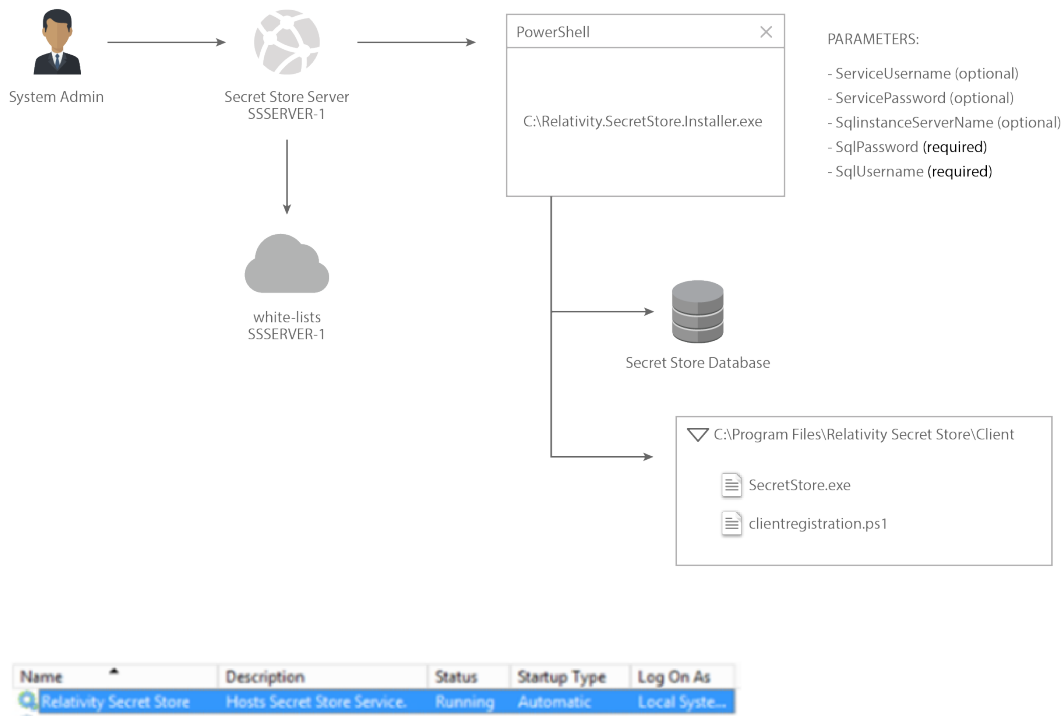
System Admin

Secret Store Server
SSSERVER-1

PowerShell

C:\Relativity.SecretStore.Installer.exe

PARAMETERS:

- ServiceUsername (optional)
- ServicePassword (optional)
- SqlinstanceServerName (optional)
- SqlPassword (required)
- SqlUsername (required)

white-lists
SSSERVER-1

Secret Store Database

C:\Program Files\Relativity Secret Store\Client

SecretStore.exe

clientregistration.ps1

| Name | Description | Status | Startup Type | Log On As |
|---|---|---|---|---|
| Relativity Secret Store | Hosts Secret Store Service. | Running | Automatic | Local Syste... |